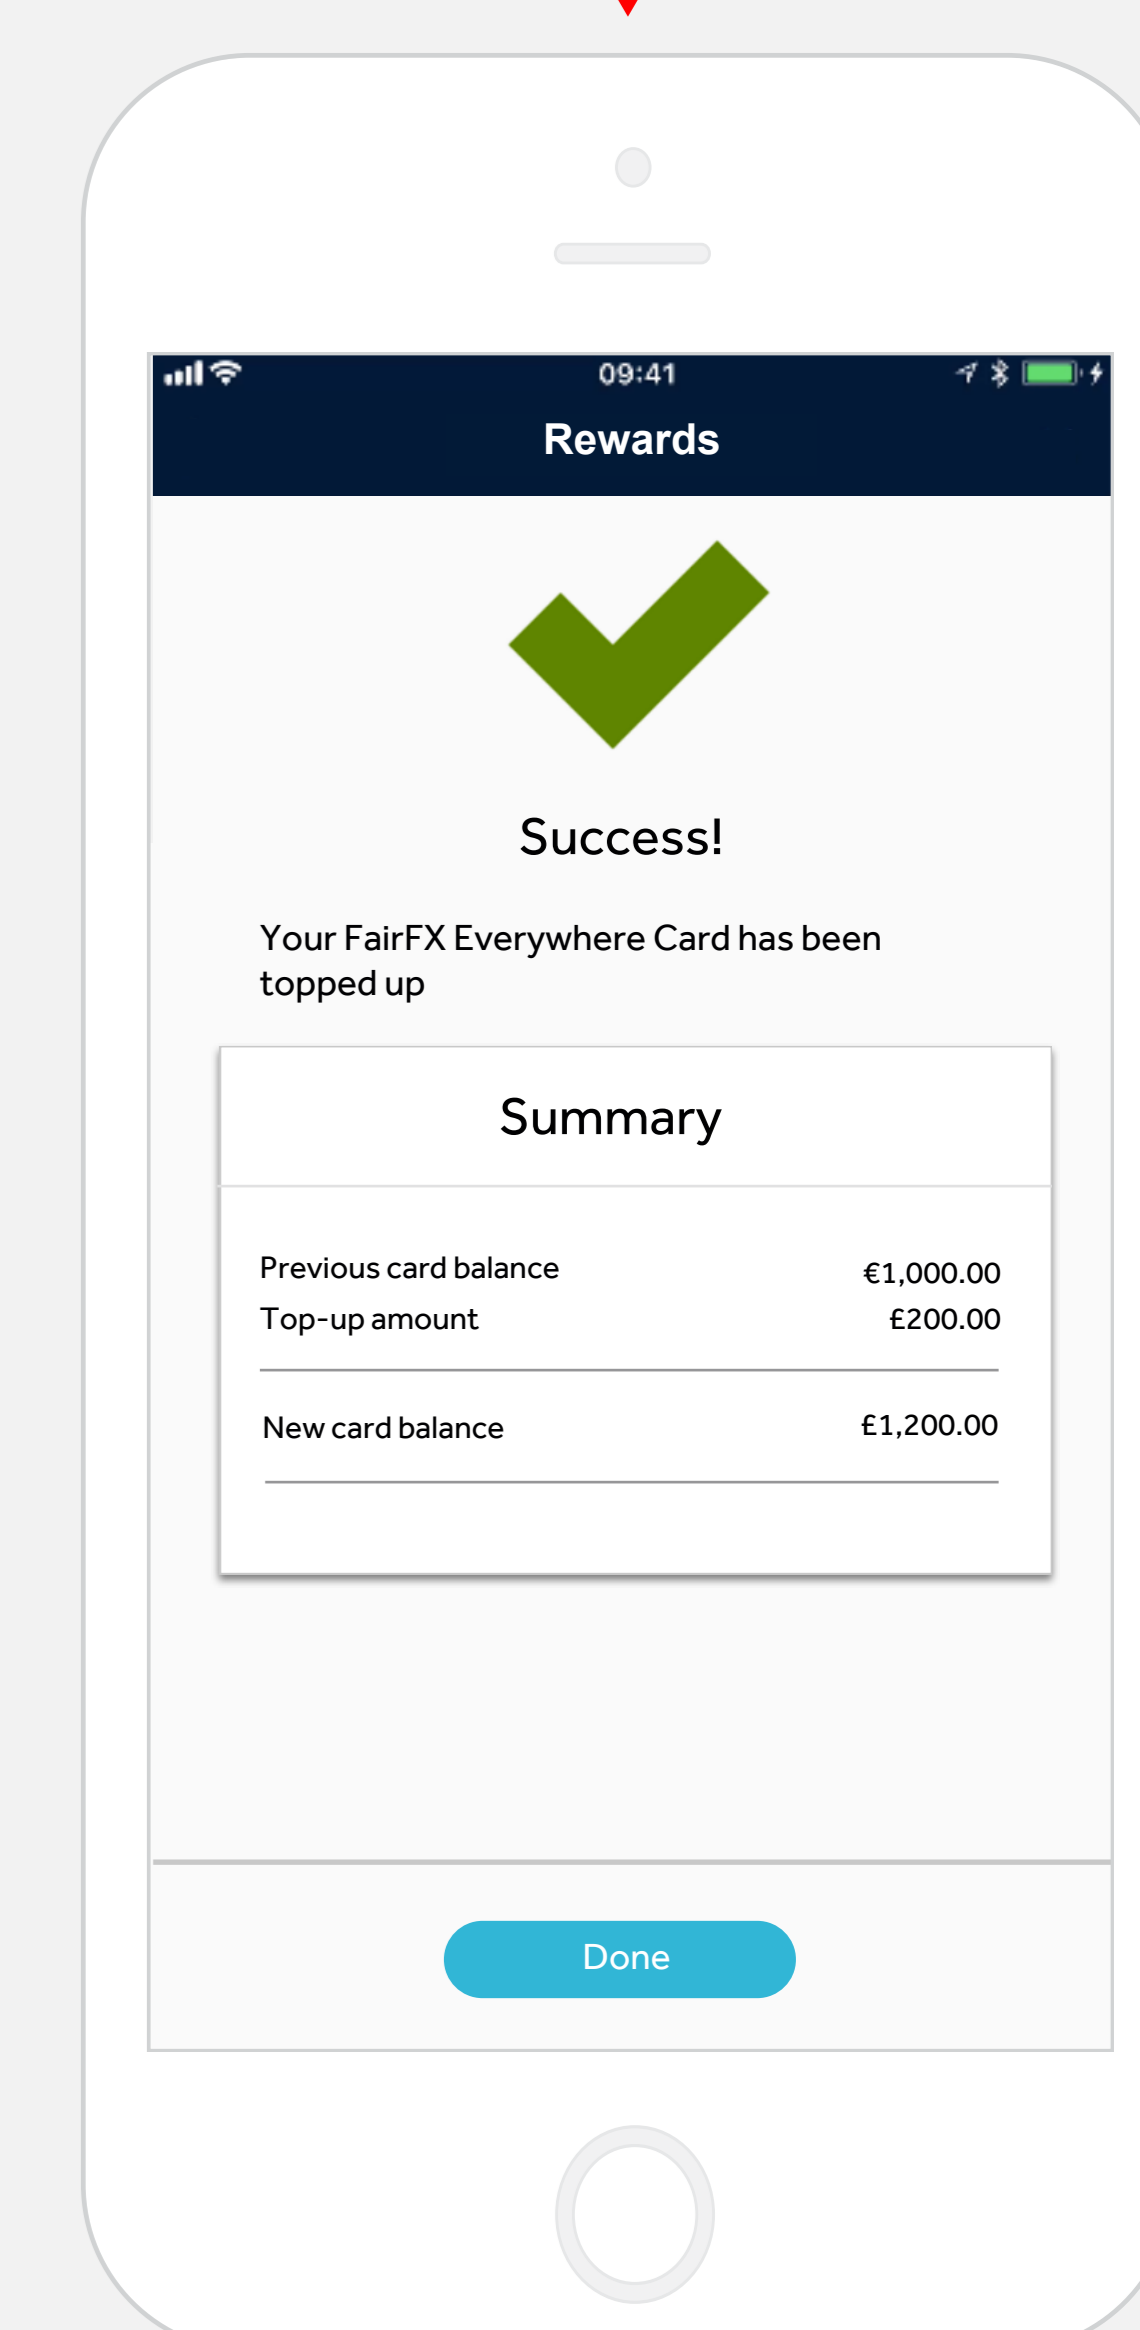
09:41

Rewards

Success!

Your FairFX Everywhere Card has been topped up

Summary

| | |
|---|---|
| Previous card balance | €1,000.00 |
| Top-up amount | £200.00 |
| New card balance | £1,200.00 |

Done